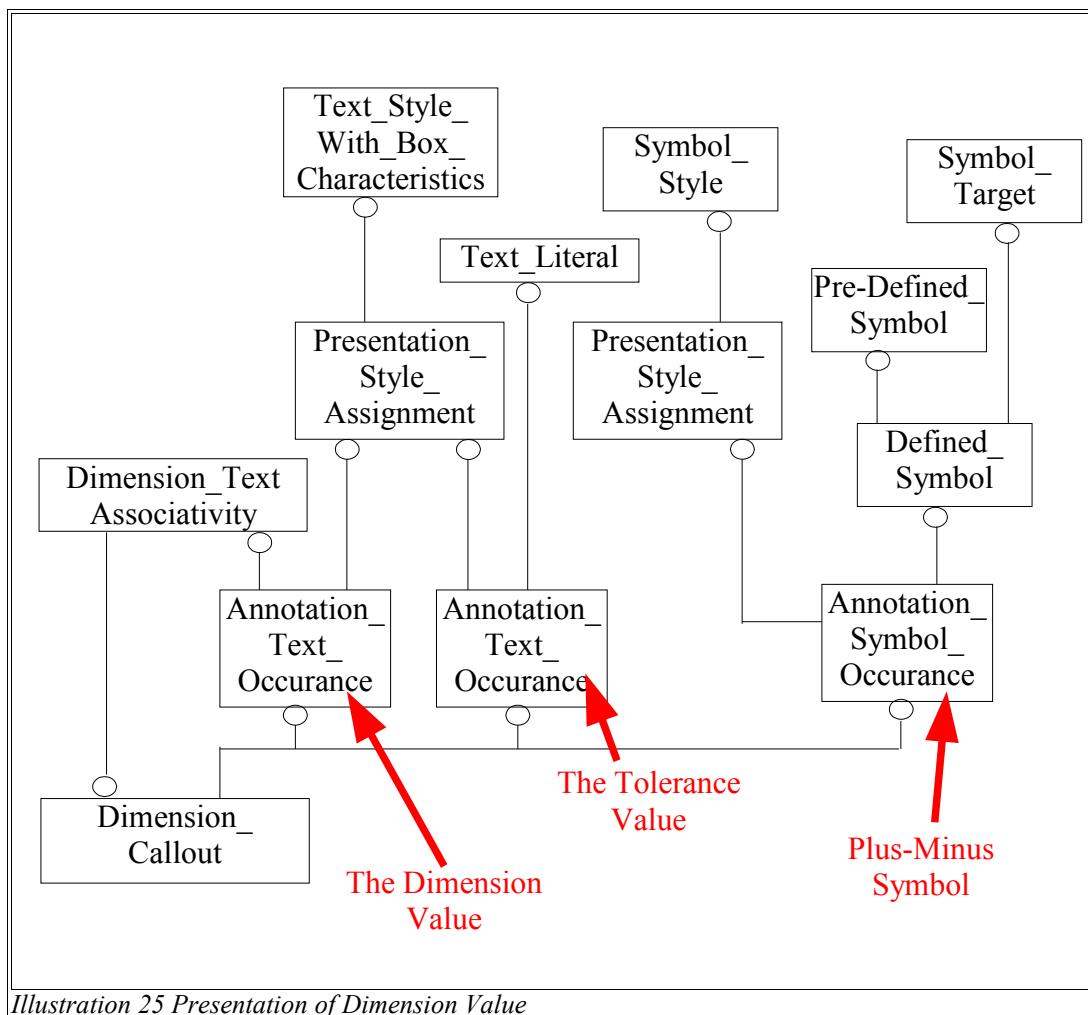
Text_Style_ With_Box_ Characteristics

Symbol_ Style

Symbol_ Target

Text_Literal

Pre-Defined_ Symbol

Presentation_ Style_ Assignment

Presentation_ Style_ Assignment

Defined_ Symbol

Dimension_Text Associativity

Annotation_ Text_ Occurance

Annotation_ Text_ Occurance

Annotation_ Symbol_ Occurance

Dimension_ Callout

The Tolerance Value

Plus-Minus Symbol

The Dimension Value

Illustration 25 Presentation of Dimension Value